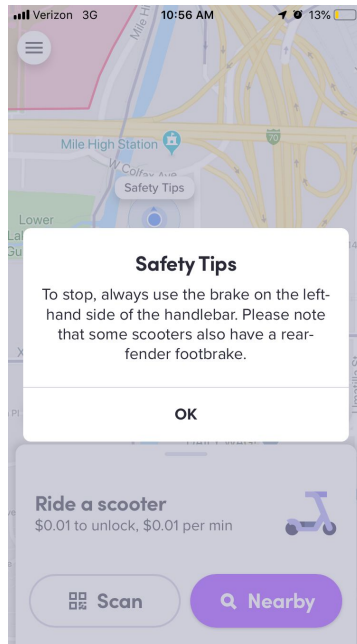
Verizon 3G 10:56 AM 13%

Mile High Station

W Colfax Ave

Safety Tips

70

Lower

Mile High

Safety Tips

To stop, always use the brake on the left-hand side of the handlebar. Please note that some scooters also have a rear-fender footbrake.

OK

Ride a scooter
$0.01 to unlock, $0.01 per min

Scan

Nearby